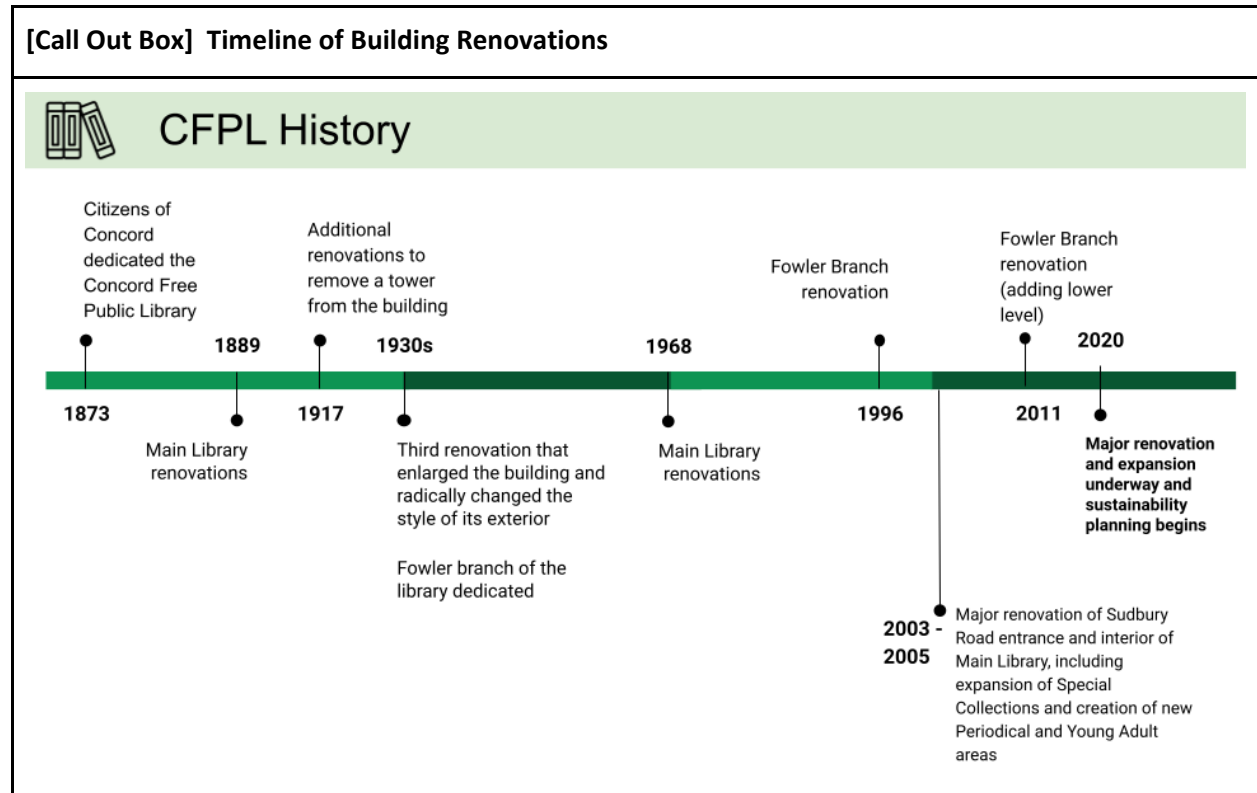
[Call Out Box] Timeline of Building Renovations

CFPL History

Citizens of Concord dedicated the Concord Free Public Library

1873

1889

Main Library renovations

Additional renovations to remove a tower from the building

1917

1930s

Third renovation that enlarged the building and radically changed the style of its exterior

Fowler branch of the library dedicated

1968

Main Library renovations

Fowler Branch renovation

1996

2003 - 2005

Major renovation of Sudbury Road entrance and interior of Main Library, including expansion of Special Collections and creation of new Periodical and Young Adult areas

Fowler Branch renovation (adding lower level)

2011

2020

**Major renovation and expansion underway and sustainability planning begins**